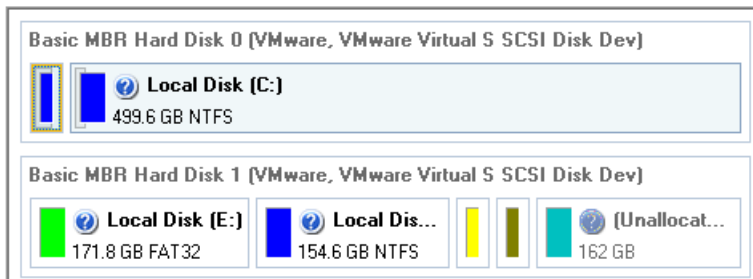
Basic MBR Hard Disk 0 (VMware, VMware Virtual S SCSI Disk Dev)

Local Disk (C:)
499.6 GB NTFS

Basic MBR Hard Disk 1 (VMware, VMware Virtual S SCSI Disk Dev)

Local Disk (E:)
171.8 GB FAT32

Local Dis...
154.6 GB NTFS

(Unallocat...
162 GB